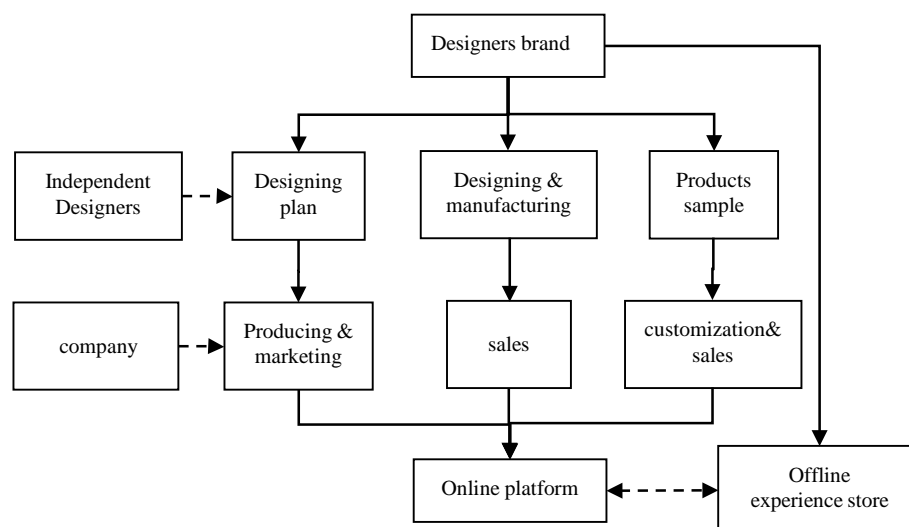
Designers brand

Independent Designers

Designing plan

Designing & manufacturing

Products sample

company

Producing & marketing

sales

customization& sales

Online platform

Offline experience store